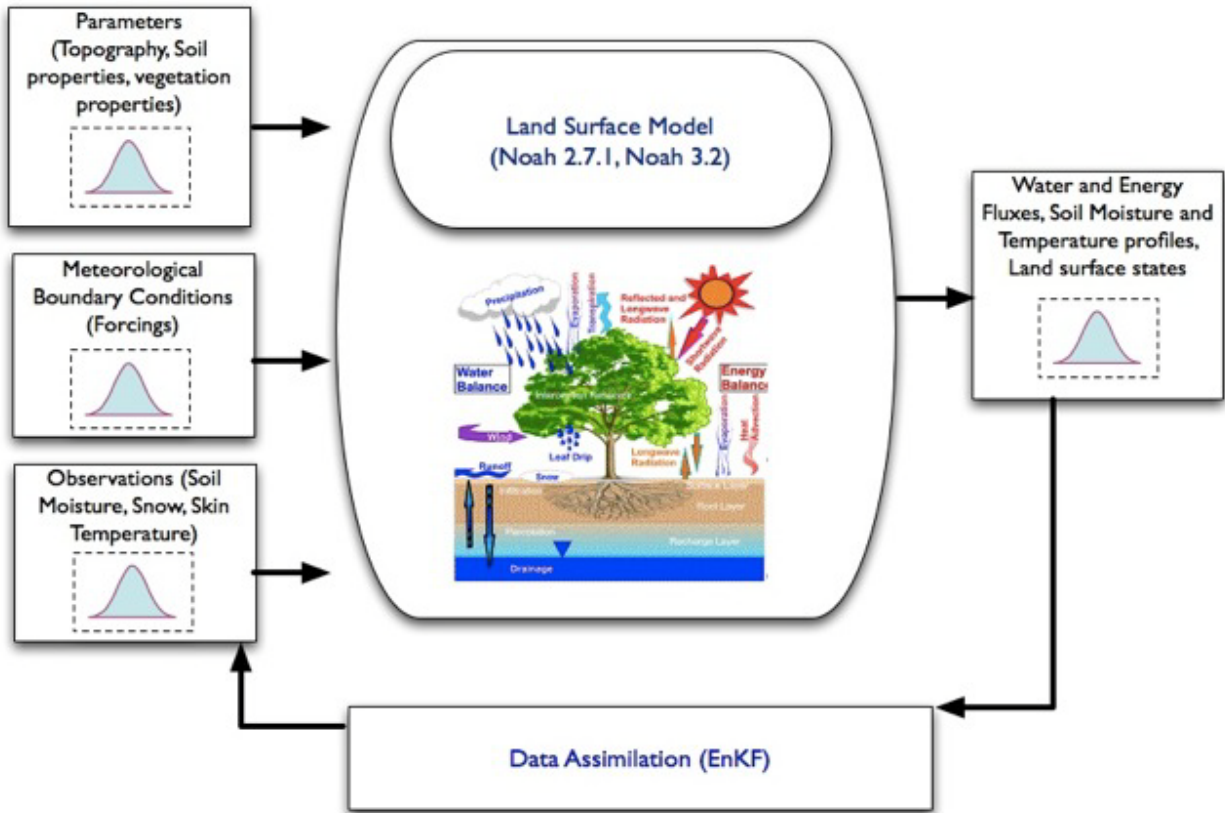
Parameters (Topography, Soil properties, vegetation properties)

Meteorological Boundary Conditions (Forcings)

Observations (Soil Moisture, Snow, Skin Temperature)

Land Surface Model (Noah 2.7.1, Noah 3.2)

Precipitation

Evaporation

Transpiration

Reflected and Longwave Radiation

Shortwave Radiation

Water Balance

Energy Balance

Interception Reservoir

Wind

Leaf Drip

Longwave Radiation

Evaporation

Heat Advection

Runoff

Snow

Infiltration

Surface Layer

Root Layer

Percolation

Recharge Layer

Drainage

Water and Energy Fluxes, Soil Moisture and Temperature profiles, Land surface states

Data Assimilation (EnKF)